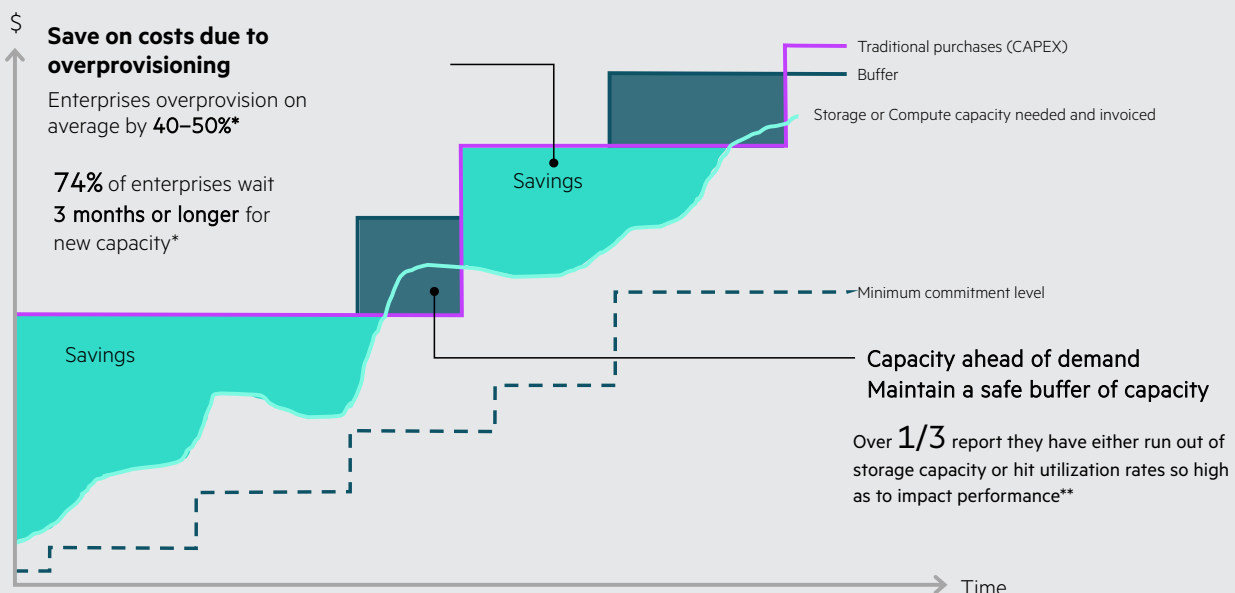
$

**Save on costs due to overprovisioning**

Enterprises overprovision on average by **40–50%***

74% of enterprises wait 3 months or longer for new capacity*

Traditional purchases (CAPEX)

Buffer

Storage or Compute capacity needed and invoiced

Savings

Minimum commitment level

Savings

Capacity ahead of demand
Maintain a safe buffer of capacity

Over $1/3$ report they have either run out of storage capacity or hit utilization rates so high as to impact performance**

Time